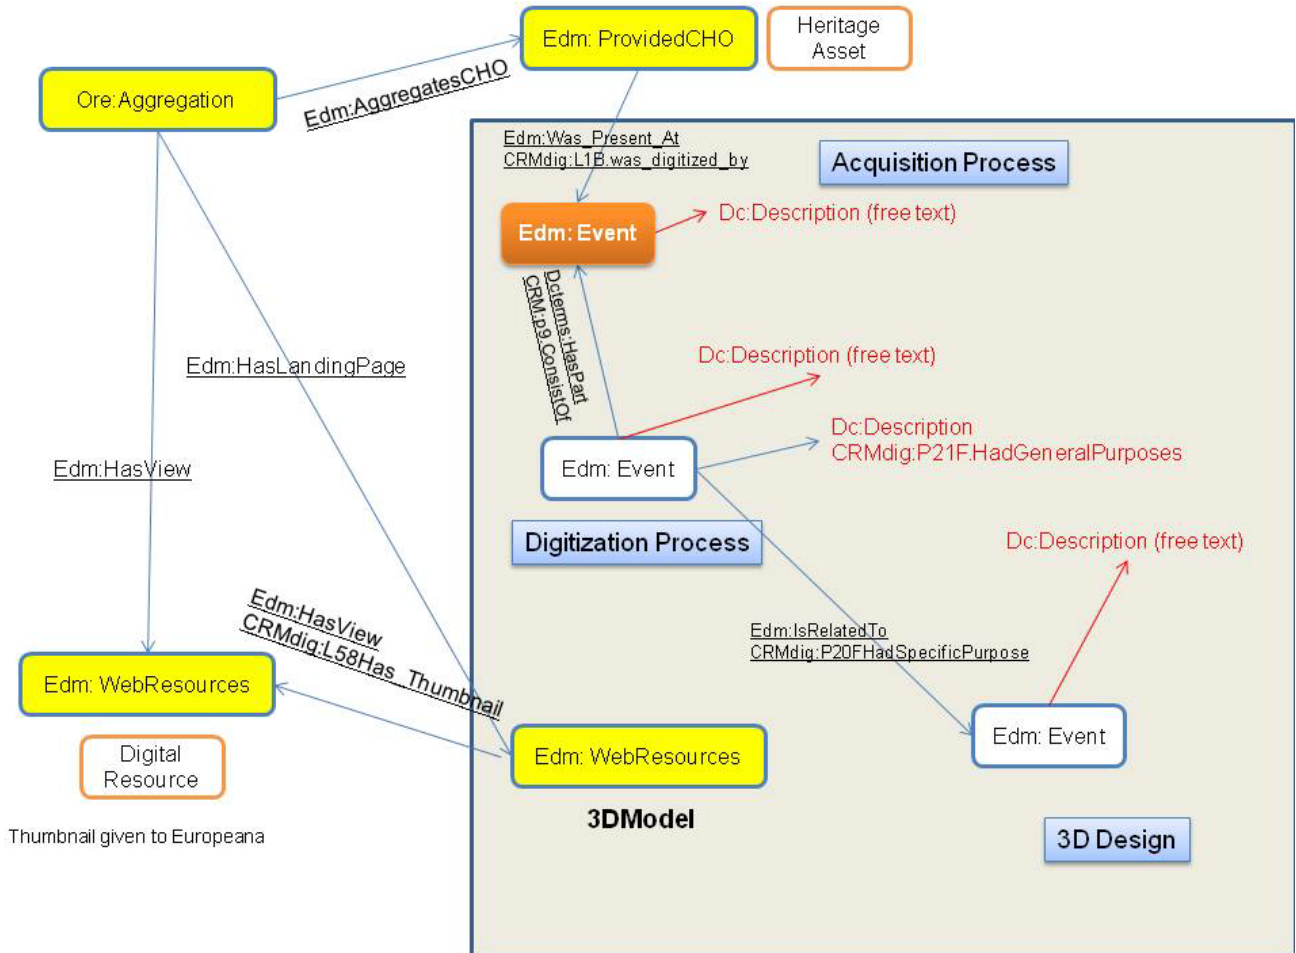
Edm: ProvidedCHO

Heritage Asset

Ore:Aggregation

Edm:AggregatesCHO

Edm:Was_Present_At
CRMdig:L1B.was_digitized_by

Acquisition Process

Edm: Event

Dc:Description (free text)

Dcterms:HasPart
CRM:p9.ConsistOf

Edm:HasLandingPage

Dc:Description (free text)

Dc:Description
CRMdig:P21F.HadGeneralPurposes

Edm:HasView

Edm: Event

Digitization Process

Dc:Description (free text)

Edm:HasView
CRMdig:L58Has_Thumbnail

Edm:IsRelatedTo
CRMdig:P20FHadSpecificPurpose

Edm: WebResources

Edm: WebResources

Edm: Event

Digital Resource

3DModel

Thumbnail given to Europeana

3D Design